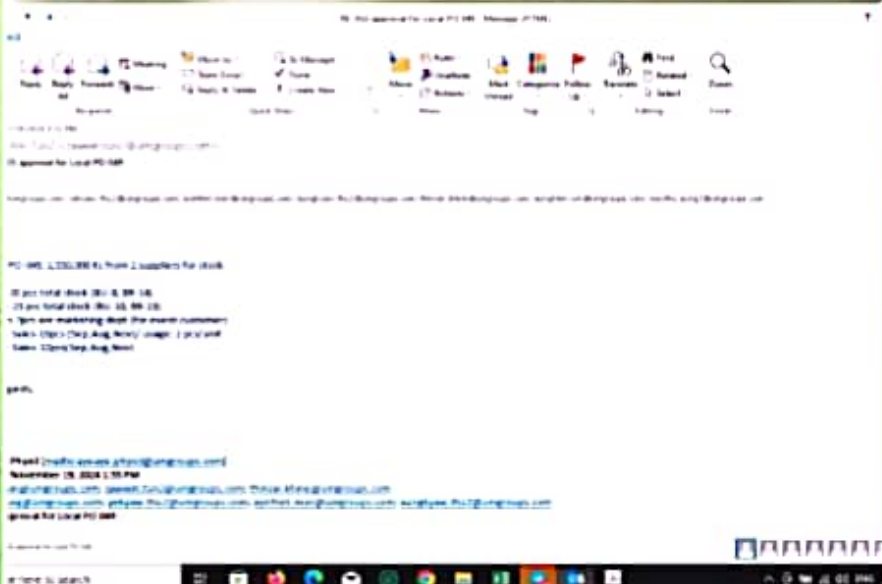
RE: PO approval for Local PO 049 - Message (HTML)

Reply Reply All Forward Meeting More

Move to: To Manager Team Email Done Reply & Delete Create New

Move Rules OneNote Actions

Mark Unread Categorize Follow Up

Translate

Find Related Select

Zoom

Respond Quick Steps Move Tags Editing Zoom

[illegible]

PO approval for Local PO 049

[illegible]

PO 049, 1,150,000 Ks from 2 suppliers for stock

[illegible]
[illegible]
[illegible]
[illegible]
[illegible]

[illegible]

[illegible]
November 19, 2024 1:55 PM
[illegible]
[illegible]
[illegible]

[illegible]

Type here to search